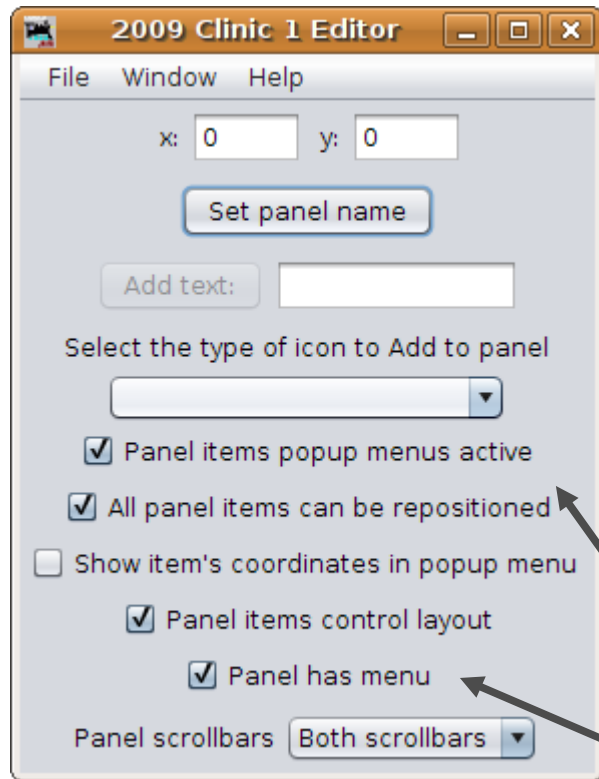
2009 Clinic 1 Editor

File Window Help

x: 0 y: 0

Set panel name

Add text:

Select the type of icon to Add to panel

Panel items popup menus active

All panel items can be repositioned

Show item's coordinates in popup menu

Panel items control layout

Panel has menu

Panel scrollbars Both scrollbars